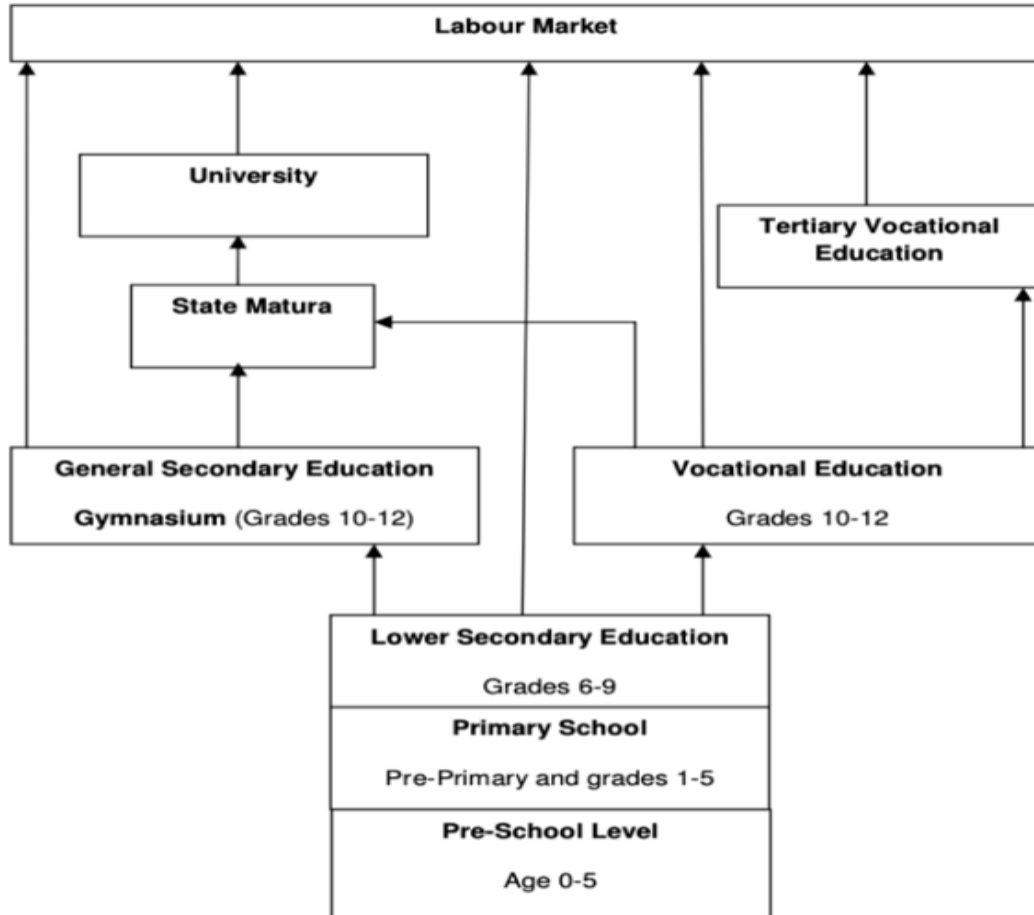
Labour Market

University

Tertiary Vocational Education

State Matura

General Secondary Education

Gymnasium (Grades 10-12)

Vocational Education

Grades 10-12

Lower Secondary Education

Grades 6-9

Primary School

Pre-Primary and grades 1-5

Pre-School Level

Age 0-5